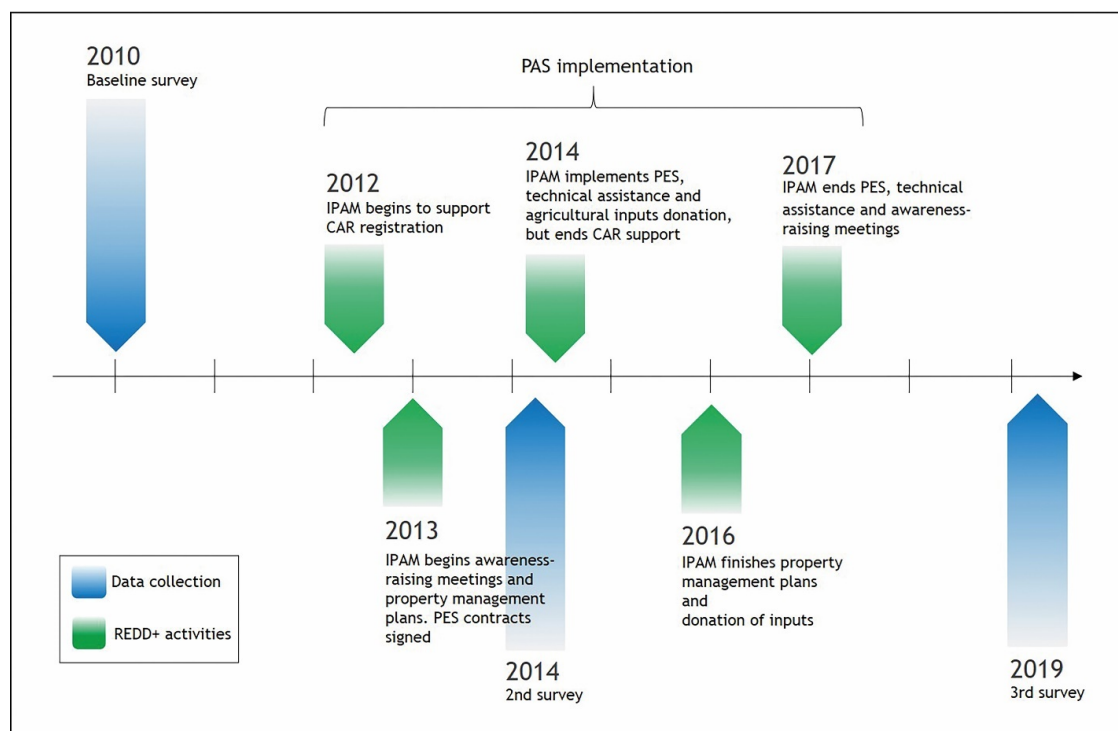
2010
Baseline survey

PAS implementation

2012
IPAM begins to support CAR registration

2014
IPAM implements PES, technical assistance and agricultural inputs donation, but ends CAR support

2017
IPAM ends PES, technical assistance and awareness-raising meetings

2013
IPAM begins awareness-raising meetings and property management plans. PES contracts signed

2016
IPAM finishes property management plans and donation of inputs

2014
2nd survey

2019
3rd survey

Data collection

REDD+ activities